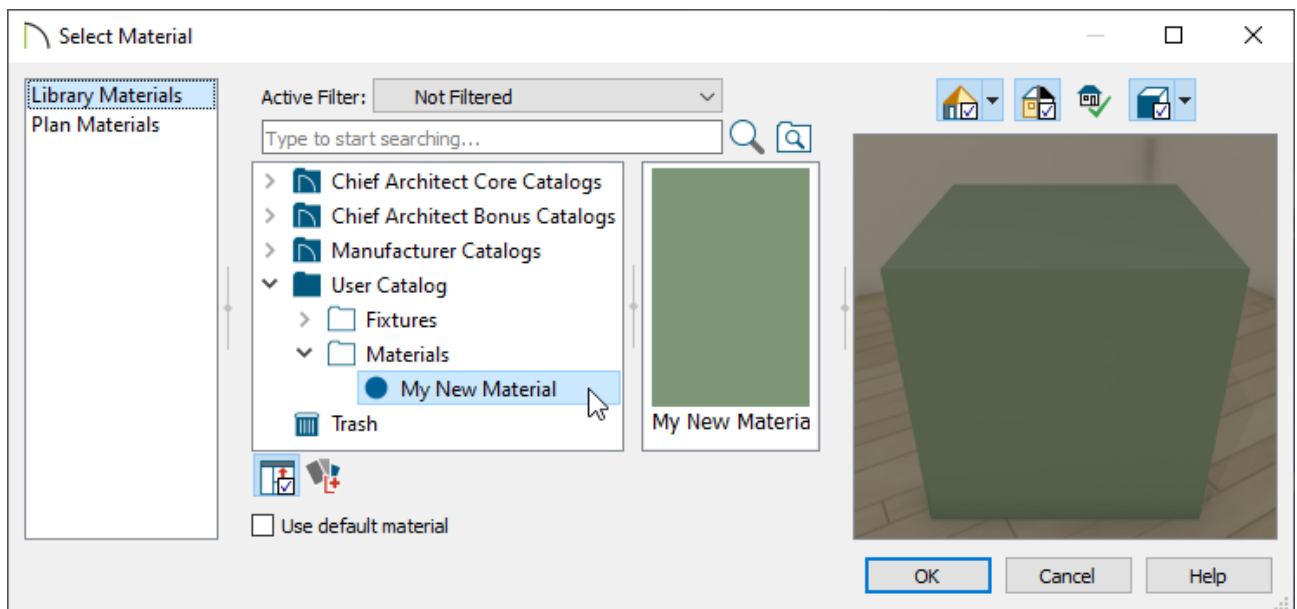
Select Material

Library Materials
Plan Materials

Active Filter: Not Filtered

Type to start searching...

Chief Architect Core Catalogs
Chief Architect Bonus Catalogs
Manufacturer Catalogs
User Catalog
Fixtures
Materials
My New Material
Trash

My New Materia

Use default material

OK
Cancel
Help